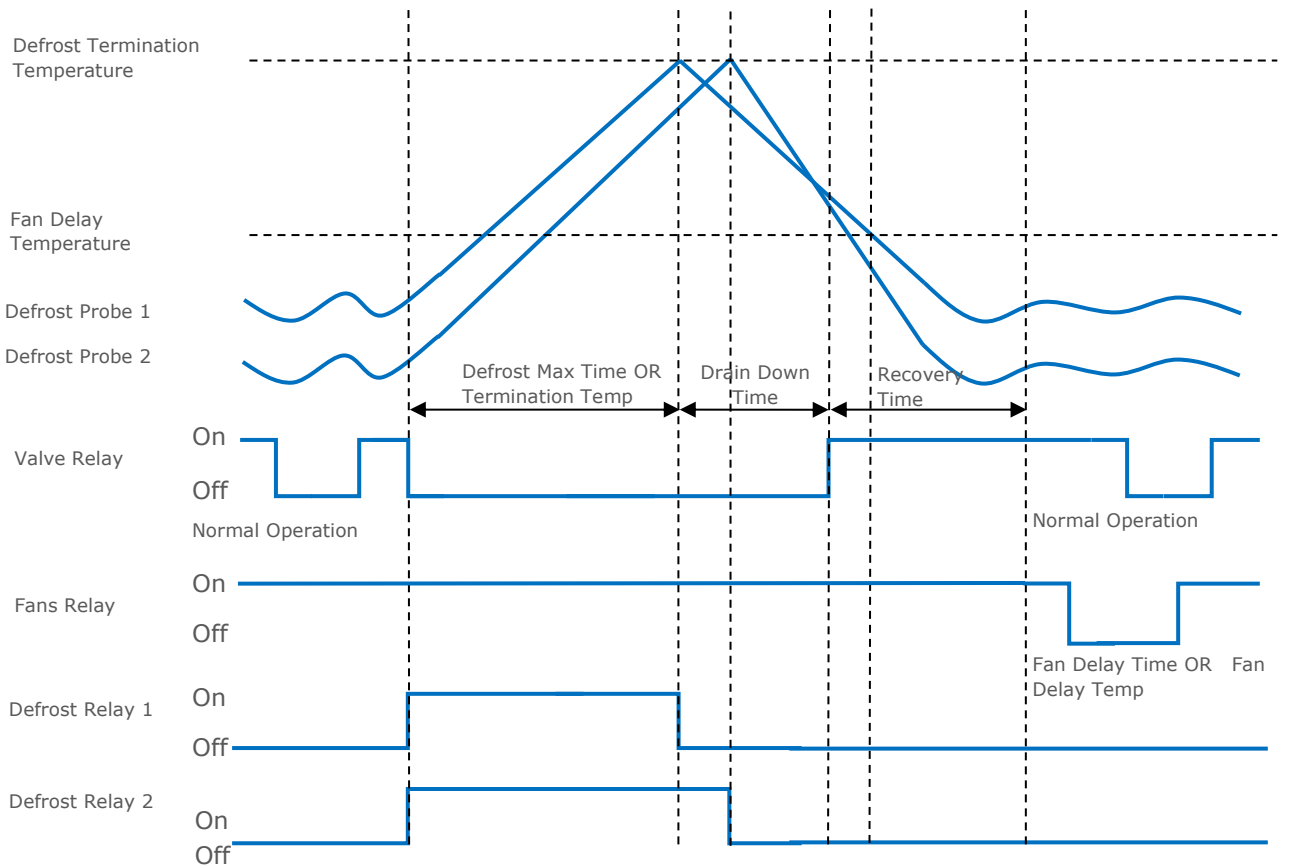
Defrost Termination Temperature

Fan Delay Temperature

Defrost Probe 1

Defrost Probe 2

Defrost Max Time OR Termination Temp

Drain Down Time

Recovery Time

Valve Relay

On

Off

Normal Operation

Normal Operation

Fans Relay

On

Off

Fan Delay Time OR Fan Delay Temp

Defrost Relay 1

On

Off

Defrost Relay 2

On

Off